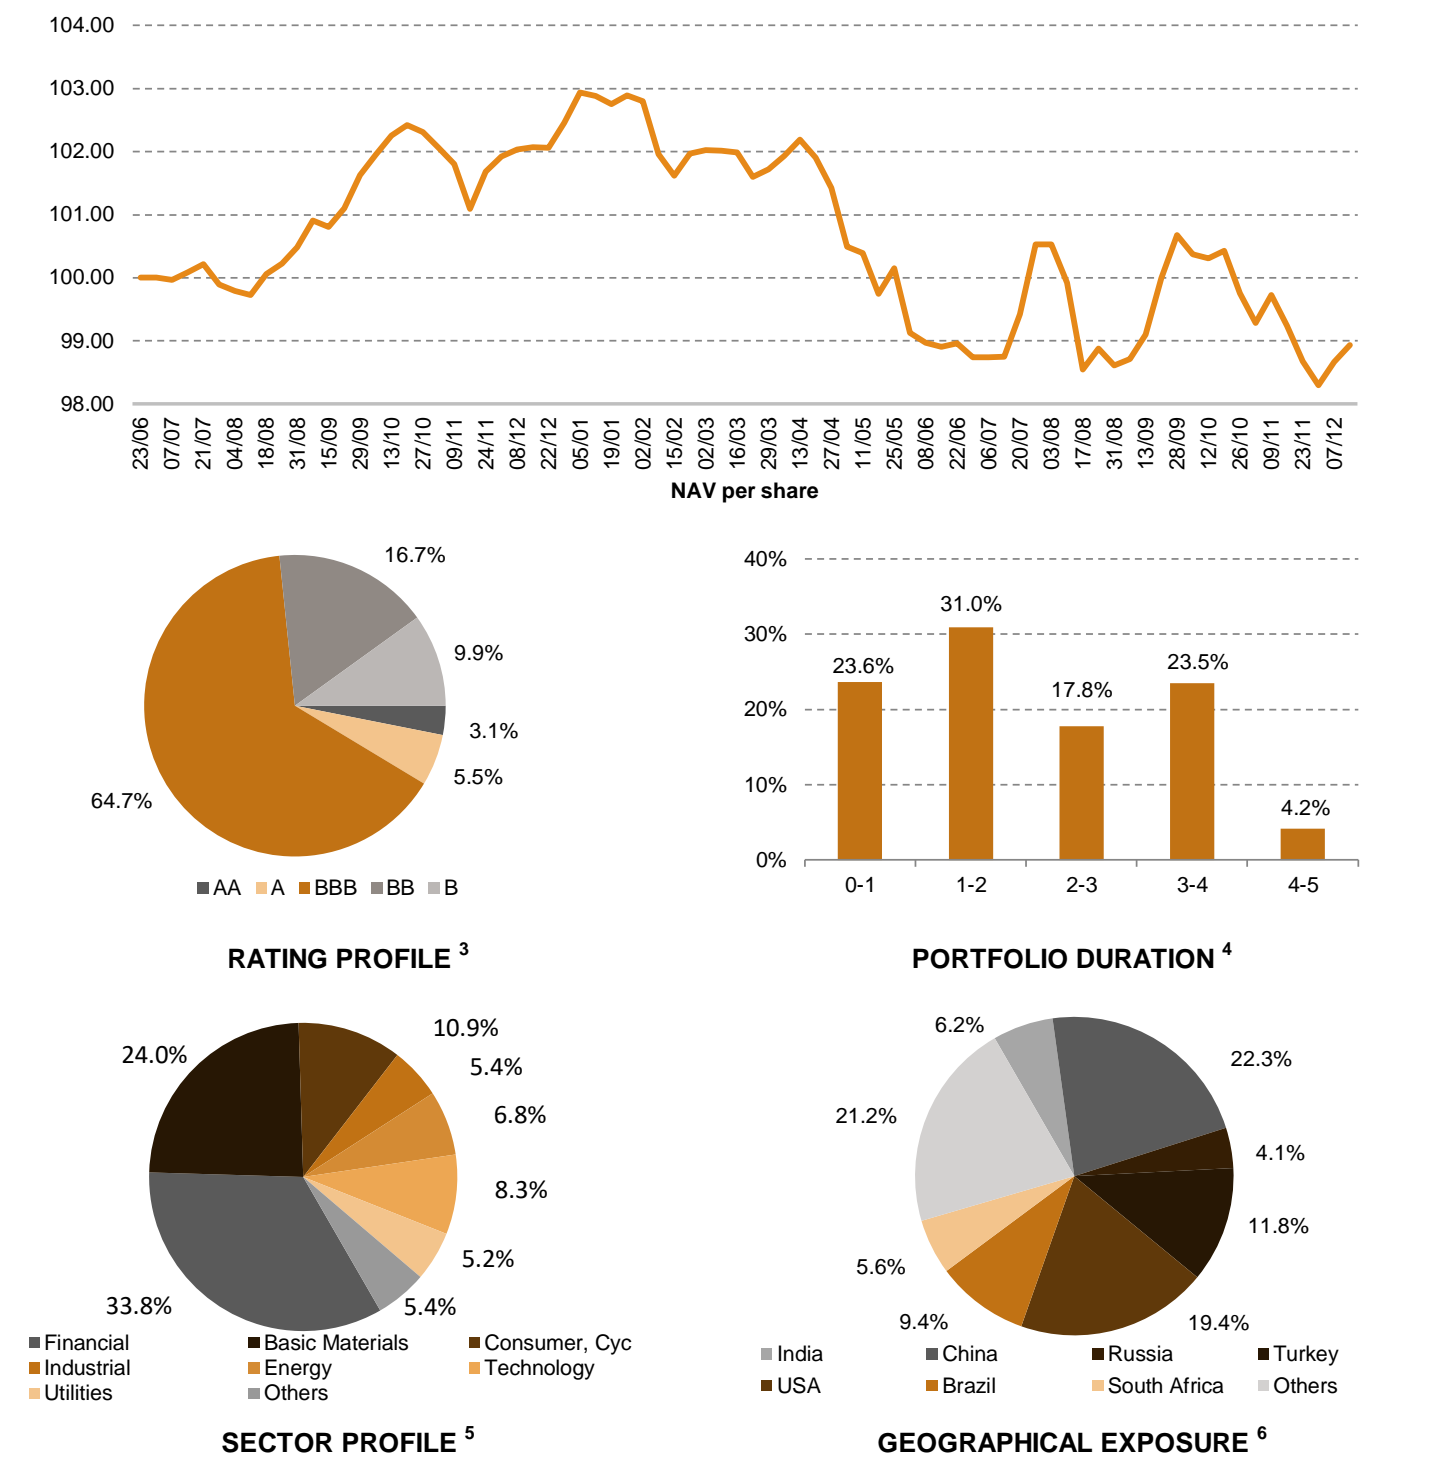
104.00
103.00
102.00
101.00
100.00
99.00
98.00

23/06 07/07 21/07 04/08 18/08 31/08 15/09 29/09 13/10 27/10 09/11 24/11 08/12 22/12 05/01 19/01 02/02 15/02 02/03 16/03 29/03 13/04 27/04 11/05 25/05 08/06 22/06 06/07 20/07 03/08 17/08 31/08 13/09 28/09 12/10 26/10 09/11 23/11 07/12

NAV per share

16.7%
9.9%
3.1%
5.5%
64.7%

AA A BBB BB B

RATING PROFILE $^{3}$

40%
30%
20%
10%
0%

31.0%
23.6%
17.8%
23.5%
4.2%

0-1 1-2 2-3 3-4 4-5

PORTFOLIO DURATION $^{4}$

24.0%
10.9%
5.4%
6.8%
8.3%
5.2%
5.4%
33.8%

Financial Basic Materials Consumer, Cyc
Industrial Energy Technology
Utilities Others

SECTOR PROFILE $^{5}$

6.2%
22.3%
21.2%
4.1%
11.8%
5.6%
9.4%
19.4%

India China Russia Turkey
USA Brazil South Africa Others

GEOGRAPHICAL EXPOSURE $^{6}$